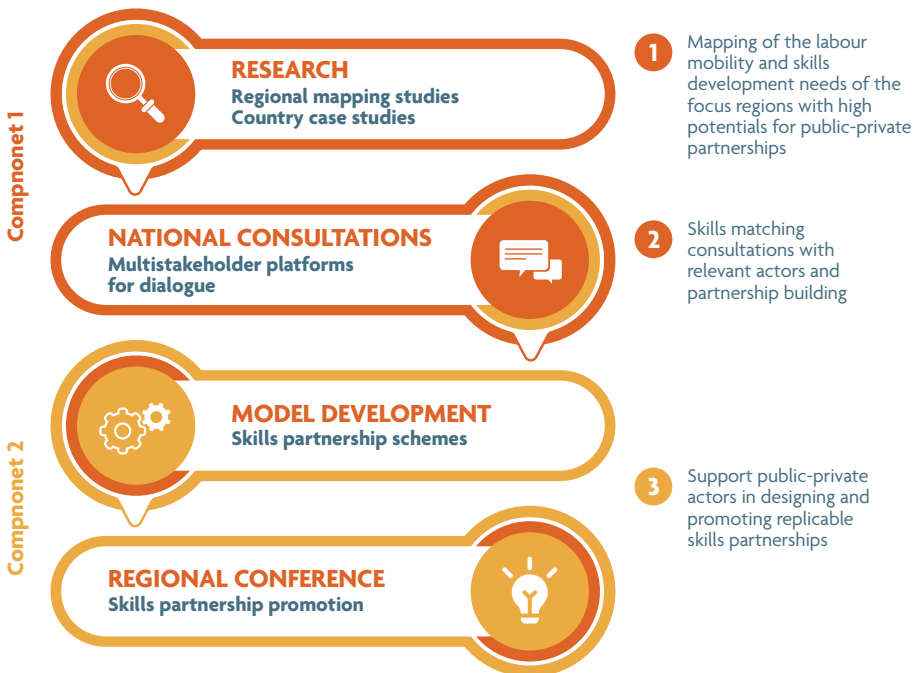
Compnonet 1

RESEARCH
Regional mapping studies
Country case studies

NATIONAL CONSULTATIONS
Multistakeholder platforms for dialogue

Compnonet 2

MODEL DEVELOPMENT
Skills partnership schemes

REGIONAL CONFERENCE
Skills partnership promotion

1 Mapping of the labour mobility and skills development needs of the focus regions with high potentials for public-private partnerships

2 Skills matching consultations with relevant actors and partnership building

3 Support public-private actors in designing and promoting replicable skills partnerships